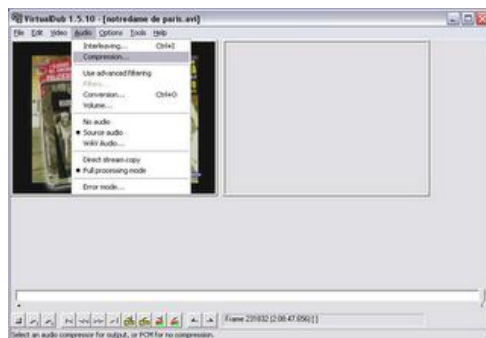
VirtualDub 1.5.10 - [notredame de paris.avi]

File Edit Video Audio Options Tools Help

Interleaving... Ctrl+I
Compression...
Use advanced filtering
Filters...
Conversion... Ctrl+O
Volume...
No audio
Source audio
WAV Audio...
Direct stream copy
Full processing mode
Error mode...

Frame 231832 (2:08:47.656) [ ]

Select an audio compressor for output, or PCM for no compression.